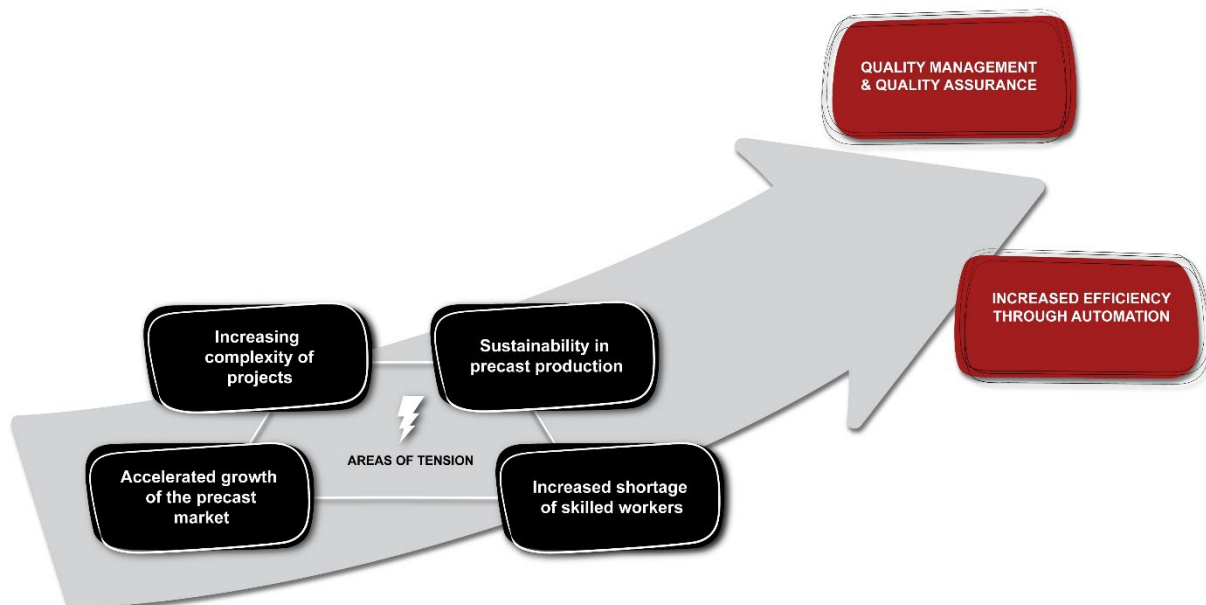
QUALITY MANAGEMENT & QUALITY ASSURANCE

INCREASED EFFICIENCY THROUGH AUTOMATION

Increasing complexity of projects

Sustainability in precast production

AREAS OF TENSION

Accelerated growth of the precast market

Increased shortage of skilled workers